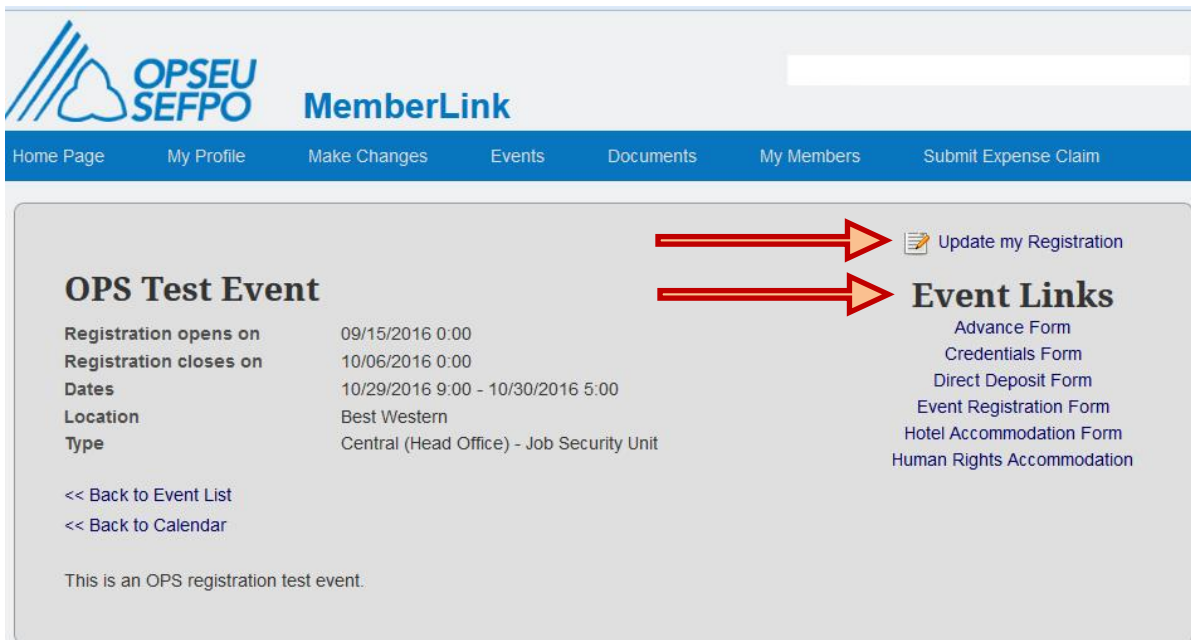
OPSEU SEFPO MemberLink

Home Page | My Profile | Make Changes | Events | Documents | My Members | Submit Expense Claim

Update my Registration

OPS Test Event

| | |
|---|---|
| Registration opens on | 09/15/2016 0:00 |
| Registration closes on | 10/06/2016 0:00 |
| Dates | 10/29/2016 9:00 - 10/30/2016 5:00 |
| Location | Best Western |
| Type | Central (Head Office) - Job Security Unit |

<< Back to Event List
<< Back to Calendar

This is an OPS registration test event.

Event Links
Advance Form
Credentials Form
Direct Deposit Form
Event Registration Form
Hotel Accommodation Form
Human Rights Accommodation